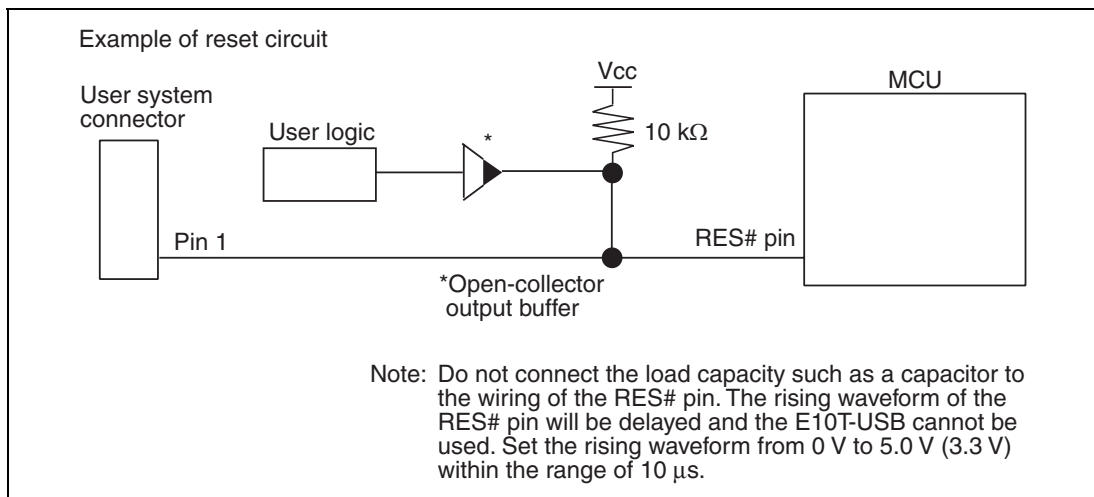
Example of reset circuit

User system connector

User logic

*

Vcc

10 k$\Omega$

MCU

Pin 1

RES# pin

*Open-collector output buffer

Note: Do not connect the load capacity such as a capacitor to the wiring of the RES# pin. The rising waveform of the RES# pin will be delayed and the E10T-USB cannot be used. Set the rising waveform from 0 V to 5.0 V (3.3 V) within the range of 10 $\mu$s.